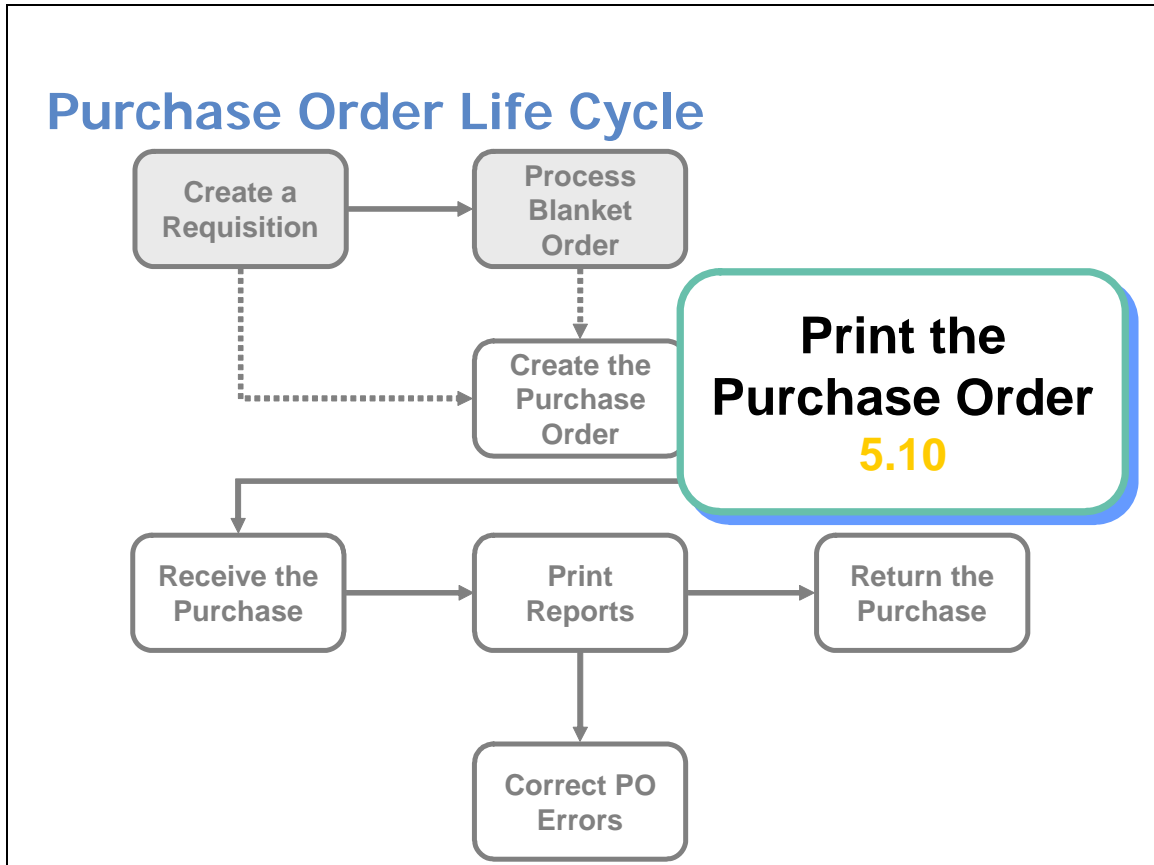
Purchase Order Life Cycle

Create a Requisition

Process Blanket Order

Create the Purchase Order

Print the Purchase Order
5.10

Receive the Purchase

Print Reports

Return the Purchase

Correct PO Errors